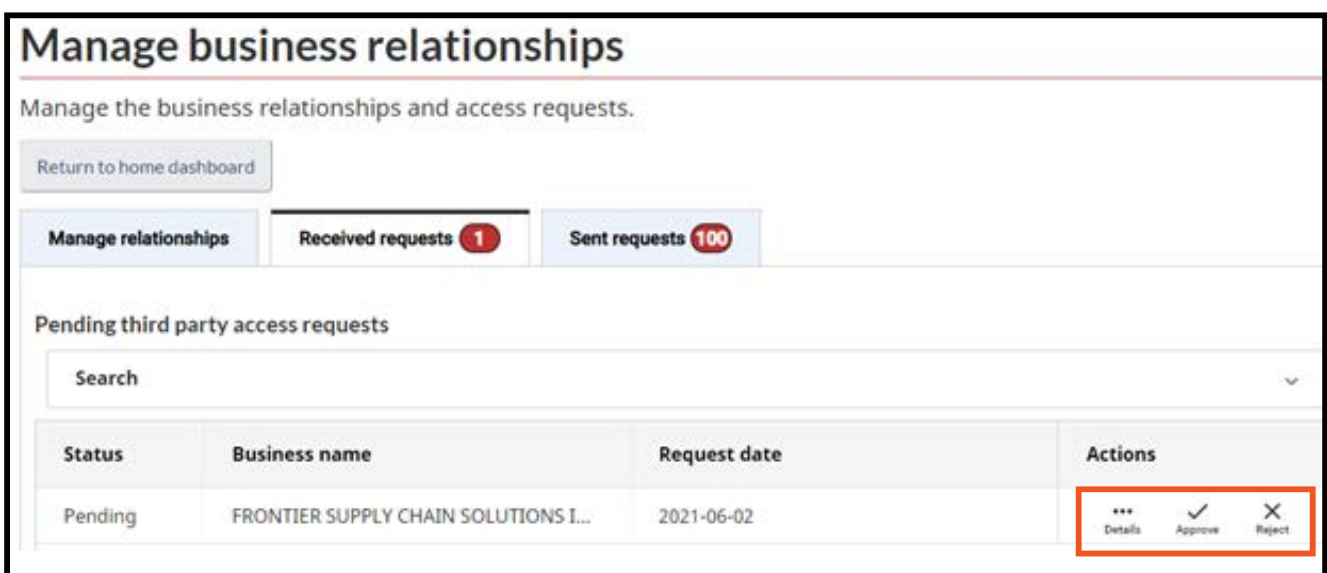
Manage business relationships

Manage the business relationships and access requests.

Return to home dashboard

Manage relationships | Received requests 1 | Sent requests 100

Pending third party access requests

Search

| Status | Business name | Request date | Actions |
|---|---|---|---|
| Pending | FRONTIER SUPPLY CHAIN SOLUTIONS I... | 2021-06-02 | ••• Details ✓ Approve ✕ Reject |